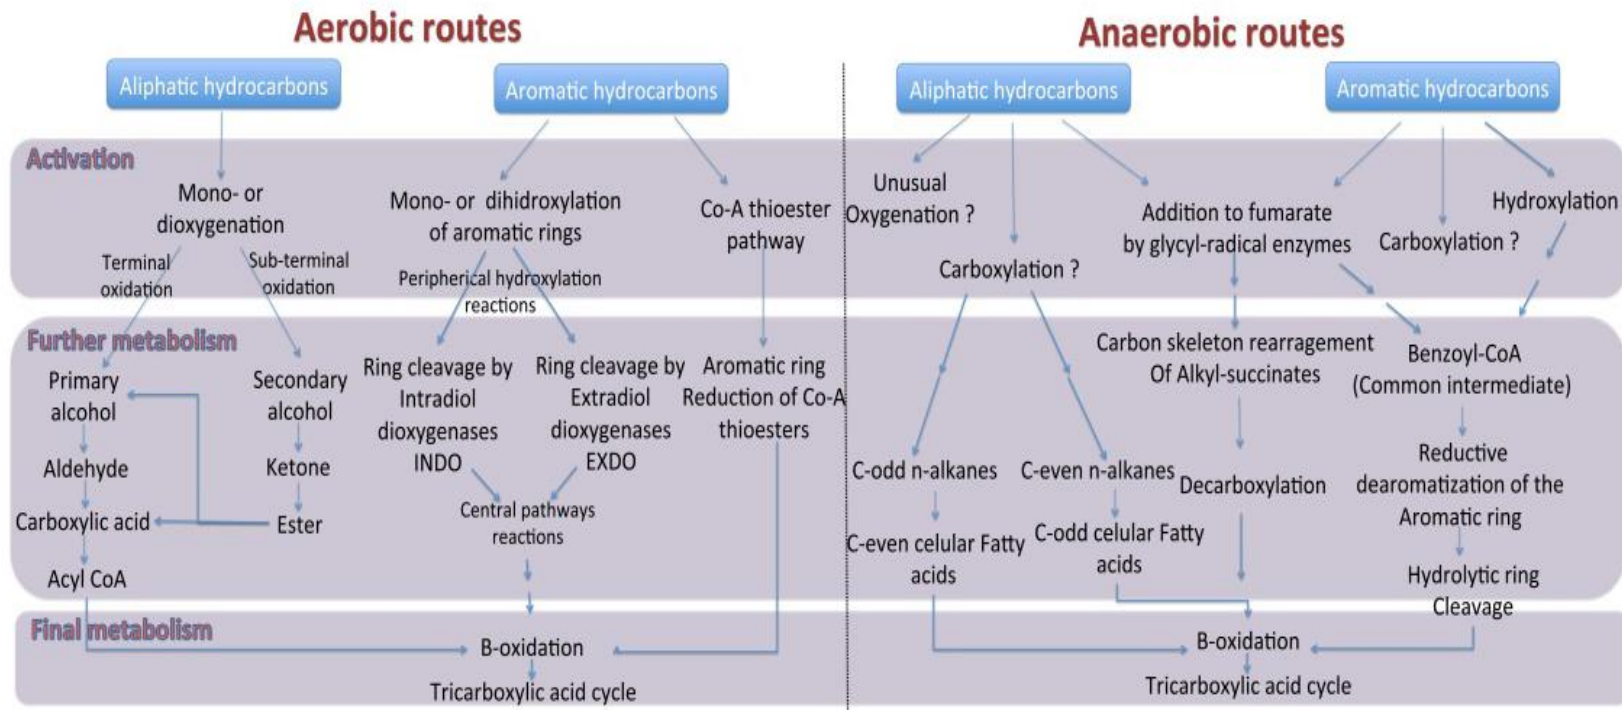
Aerobic routes

Anaerobic routes

Aliphatic hydrocarbons

Aromatic hydrocarbons

Aliphatic hydrocarbons

Aromatic hydrocarbons

Activation

Mono- or dioxygenation

Terminal oxidation

Sub-terminal oxidation

Mono- or dihidroxylation of aromatic rings

Peripherical hydroxylation reactions

Co-A thioester pathway

Unusual Oxygenation ?

Carboxylation ?

Addition to fumarate by glycyl-radical enzymes

Carboxylation ?

Hydroxylation

Further metabolism

Primary alcohol

Aldehyde

Carboxylic acid

Acyl CoA

Secondary alcohol

Ketone

Ester

Ring cleavage by Intradiol dioxygenases INDO

Ring cleavage by Extradiol dioxygenases EXDO

Central pathways reactions

Aromatic ring Reduction of Co-A thioesters

C-odd n-alkanes

C-even n-alkanes

C-even celular Fatty acids

C-odd celular Fatty acids

Carbon skeleton rearragement Of Alkyl-succinates

Decarboxylation

Benzoyl-CoA (Common intermediate)

Reductive dearomatization of the Aromatic ring

Hydrolytic ring Cleavage

Final metabolism

B-oxidation

Tricarboxylic acid cycle

B-oxidation

Tricarboxylic acid cycle